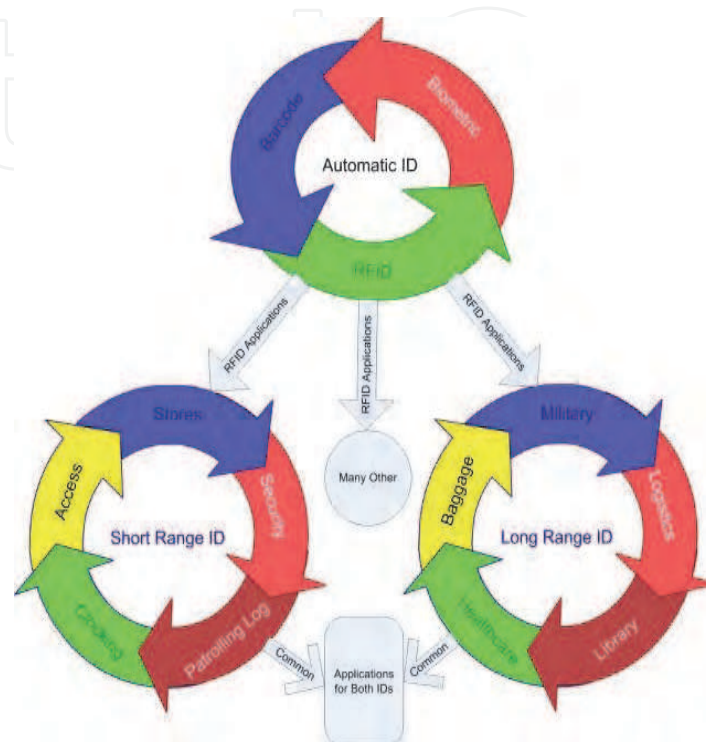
Barcode
Biometric
Automatic ID
RFID
RFID Applications
RFID Applications
RFID Applications
Stores
Access
Security
Short Range ID
Clocking
Patrolling Log
Many Other
Military
Baggage
Logistics
Long Range ID
Healthcare
Library
Common
Common
Applications for Both IDs